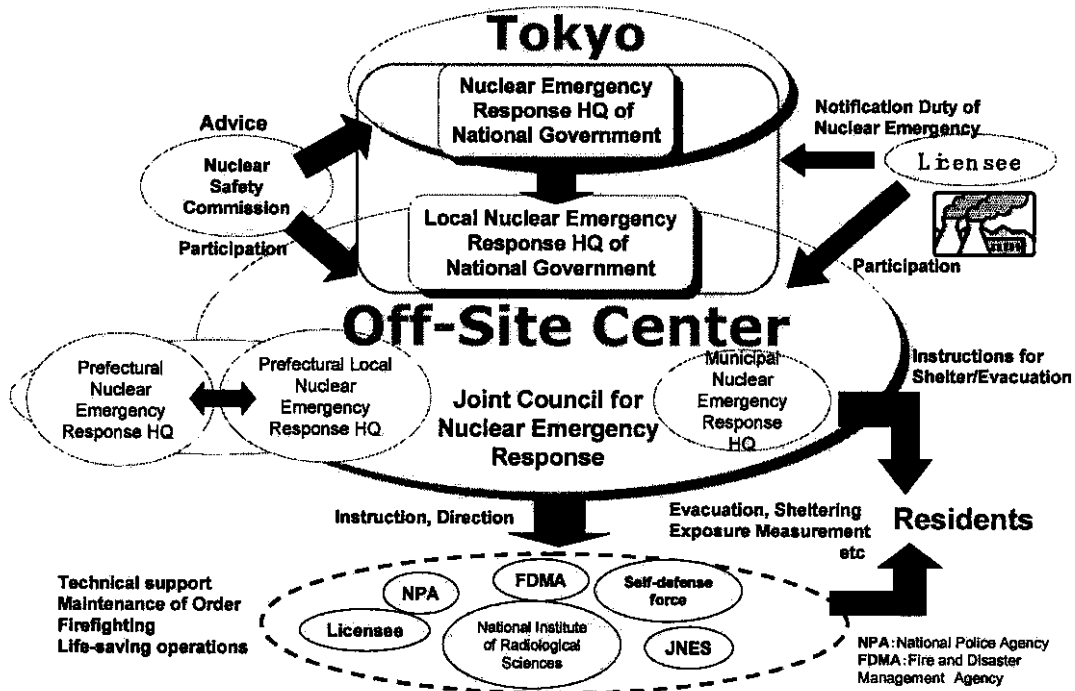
Tokyo

Nuclear Emergency Response HQ of National Government

Advice

Nuclear Safety Commission

Notification Duty of Nuclear Emergency

Licensee

Local Nuclear Emergency Response HQ of National Government

Participation

Participation

Off-Site Center

Prefectural Nuclear Emergency Response HQ

Prefectural Local Nuclear Emergency Response HQ

Joint Council for Nuclear Emergency Response

Municipal Nuclear Emergency Response HQ

Instructions for Shelter/Evacuation

Instruction, Direction

Evacuation, Sheltering Exposure Measurement etc

Residents

Technical support
Maintenance of Order
Firefighting
Life-saving operations

NPA

FDMA

Self-defense force

Licensee

National Institute of Radiological Sciences

JNES

NPA : National Police Agency
FDMA : Fire and Disaster Management Agency